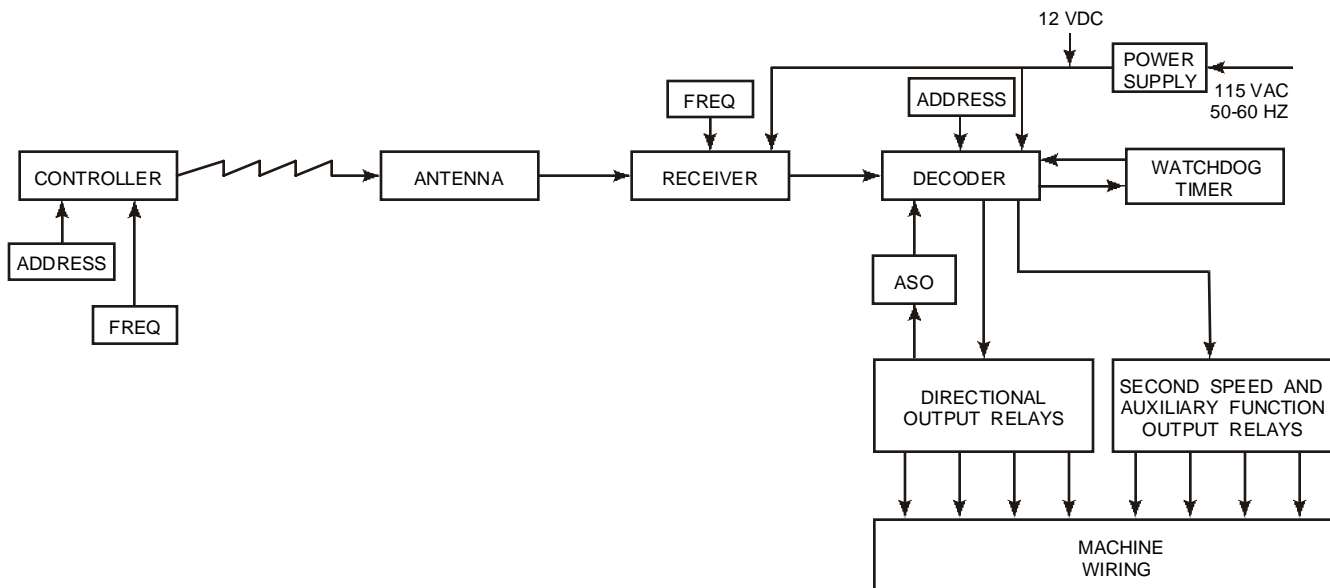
12 VDC

POWER SUPPLY

115 VAC 50-60 HZ

FREQ

ADDRESS

CONTROLLER

ANTENNA

RECEIVER

DECODER

WATCHDOG TIMER

ADDRESS

FREQ

ASO

DIRECTIONAL OUTPUT RELAYS

SECOND SPEED AND AUXILIARY FUNCTION OUTPUT RELAYS

MACHINE WIRING